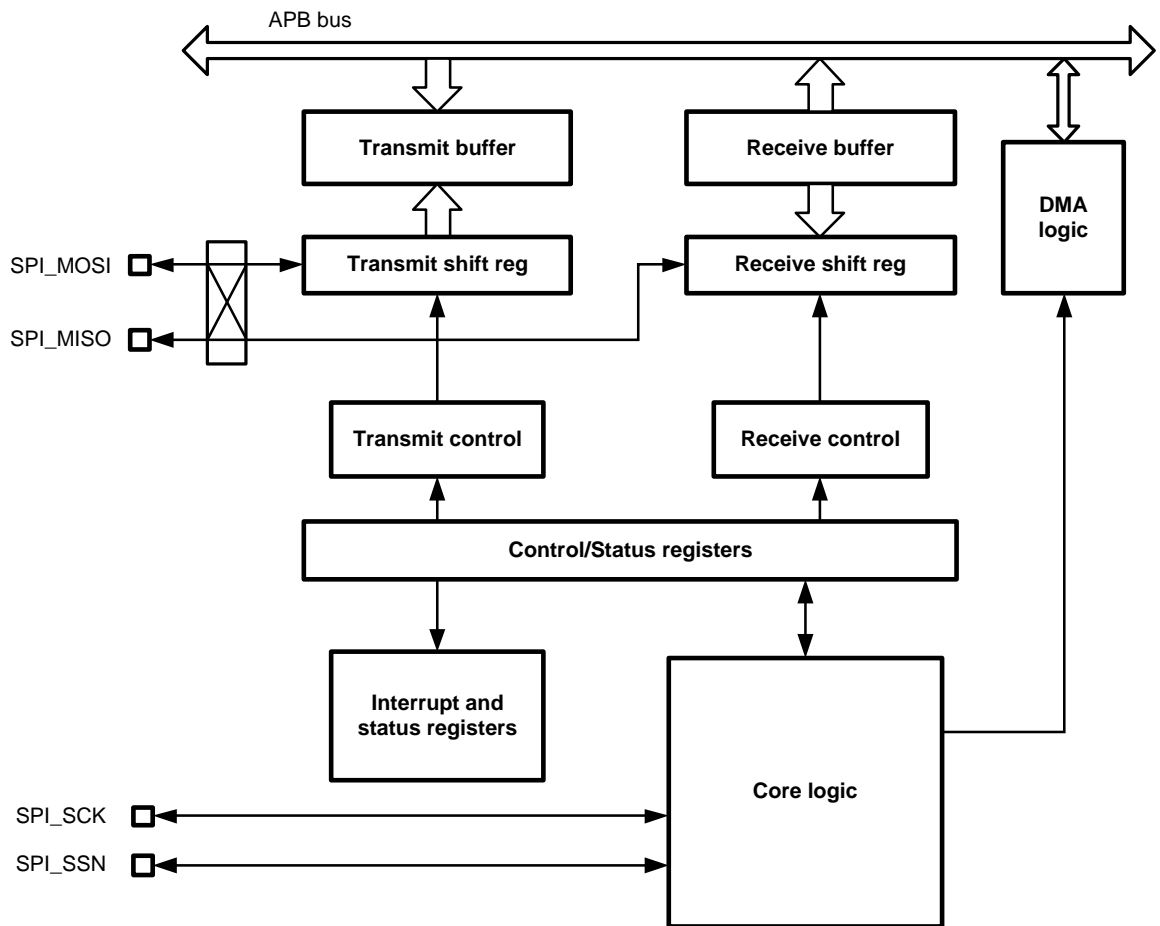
APB bus

Transmit buffer

Receive buffer

DMA logic

SPI_MOSI

Transmit shift reg

Receive shift reg

SPI_MISO

Transmit control

Receive control

Control/Status registers

Interrupt and status registers

Core logic

SPI_SCK

SPI_SSN